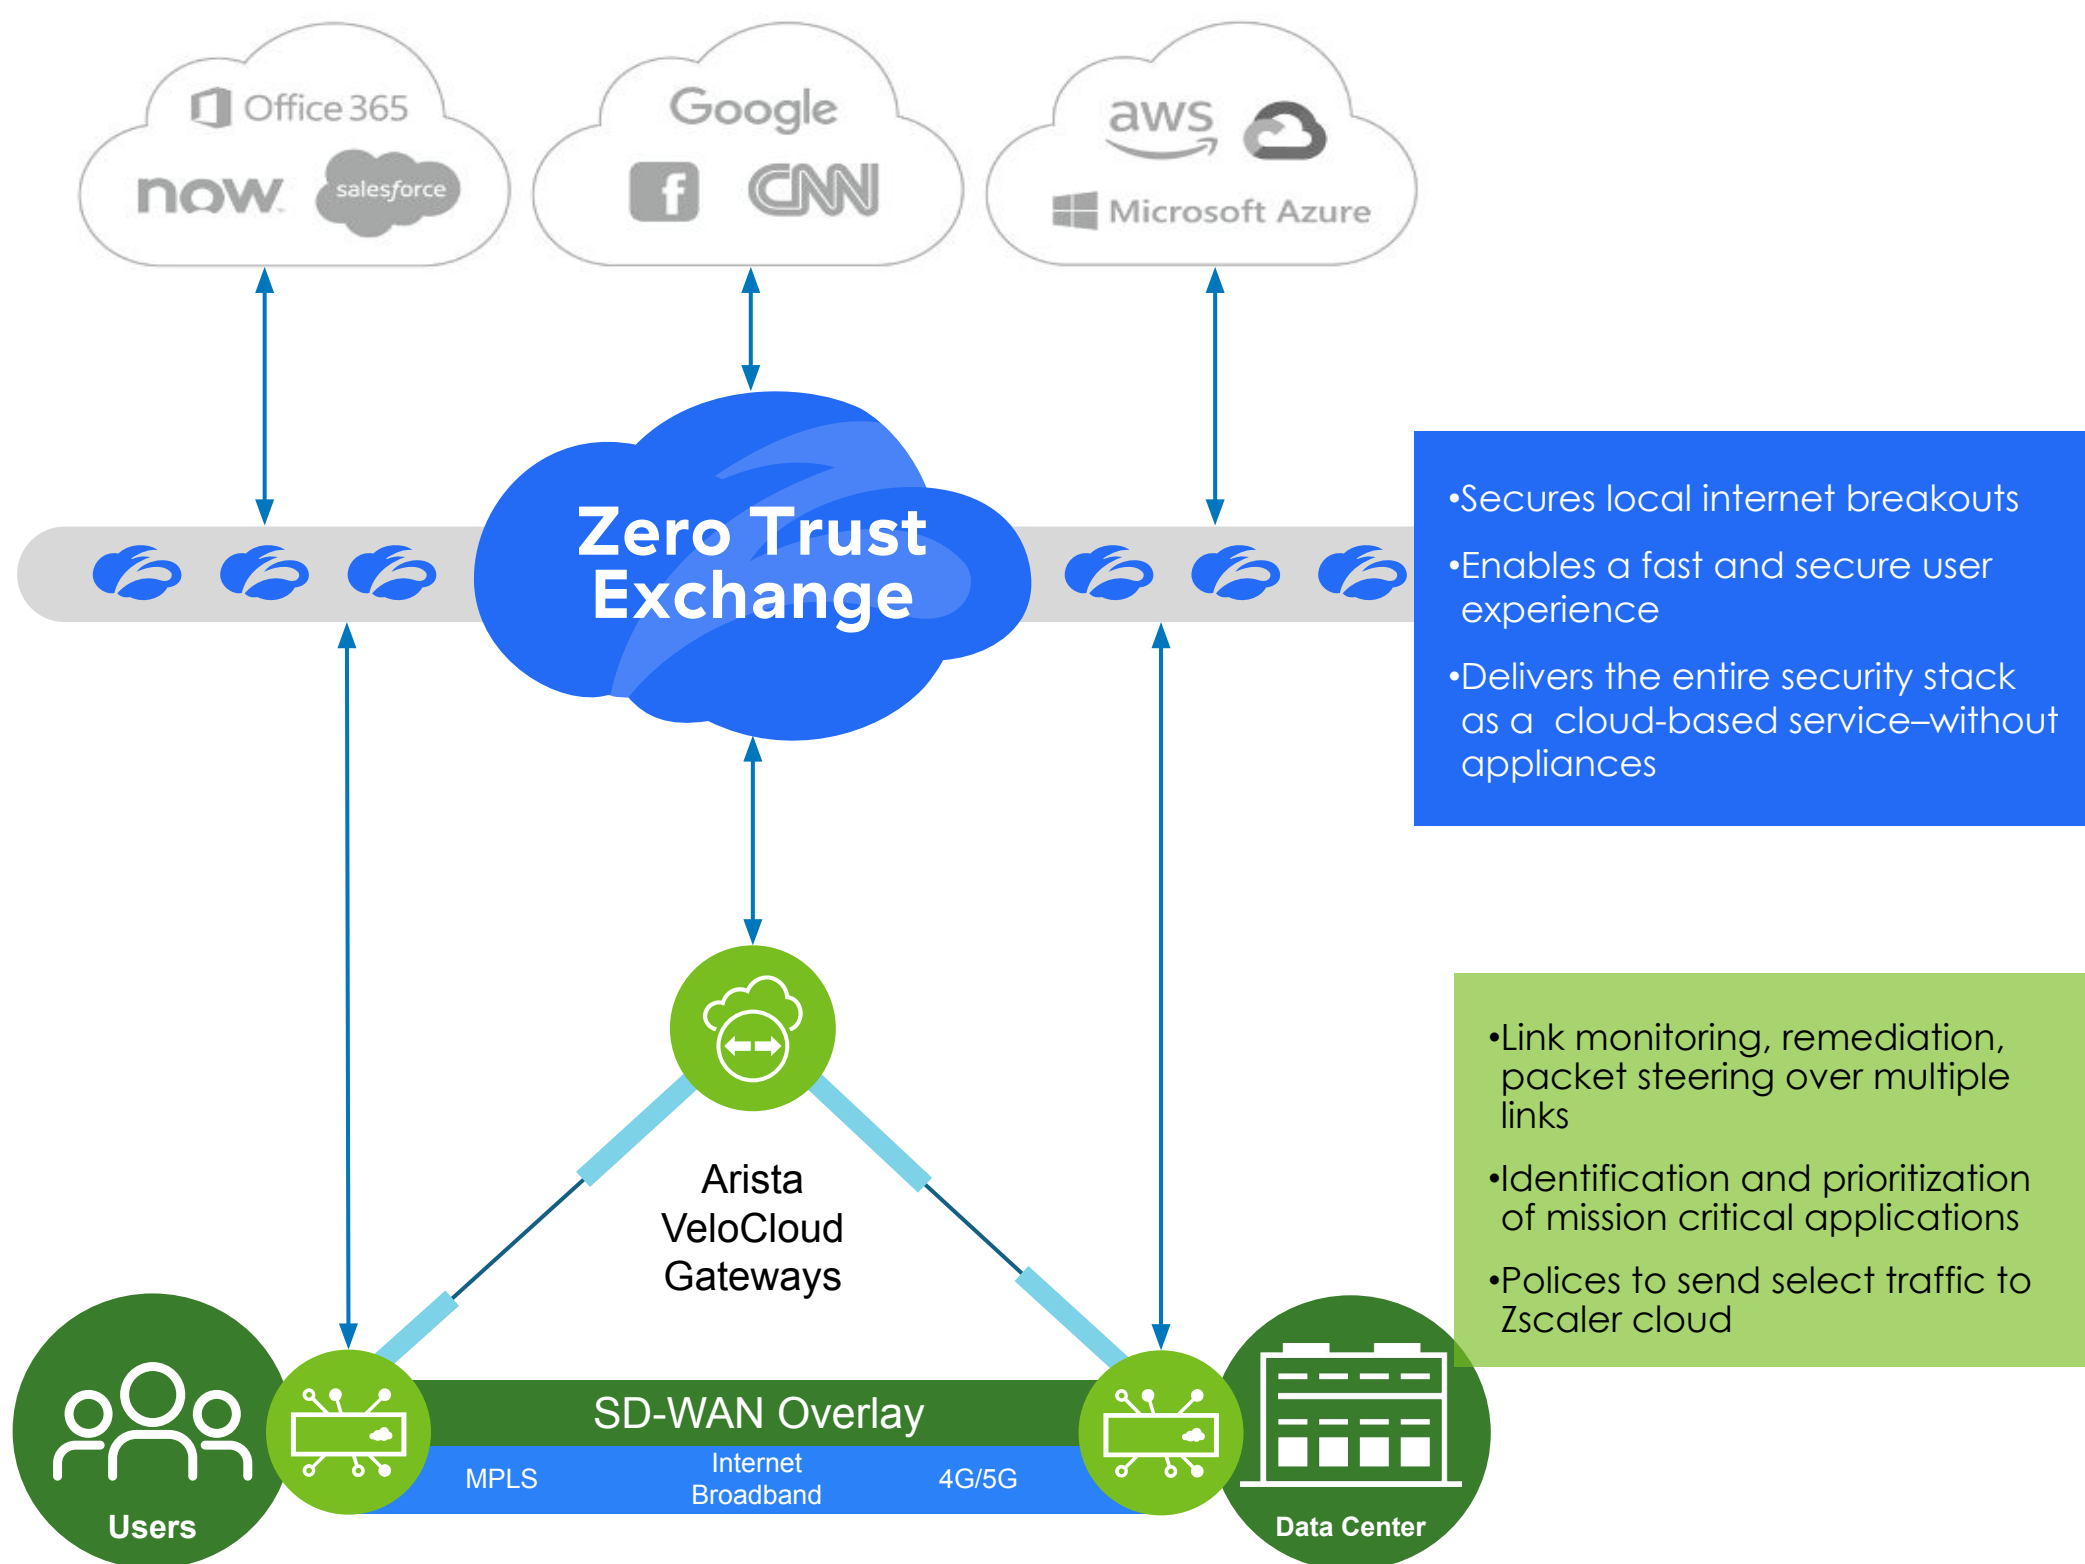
Office 365
now
salesforce
Google
f
CNN
aws
Microsoft Azure

Zero Trust Exchange

•Secures local internet breakouts
•Enables a fast and secure user experience
•Delivers the entire security stack as a cloud-based service–without appliances

Arista VeloCloud Gateways

•Link monitoring, remediation, packet steering over multiple links
•Identification and prioritization of mission critical applications
•Polices to send select traffic to Zscaler cloud

SD-WAN Overlay
MPLS
Internet Broadband
4G/5G
Users
Data Center